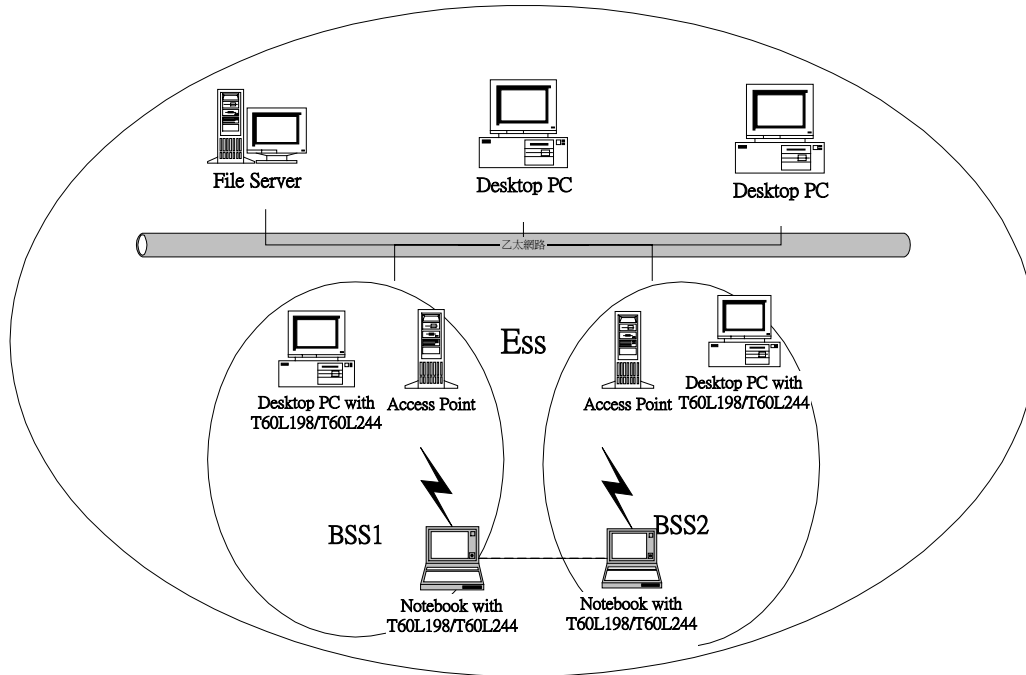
File Server

Desktop PC

Desktop PC

乙太網路

Ess

Desktop PC with T60L198/T60L244

Access Point

Access Point

Desktop PC with T60L198/T60L244

BSS1

BSS2

Notebook with T60L198/T60L244

Notebook with T60L198/T60L244